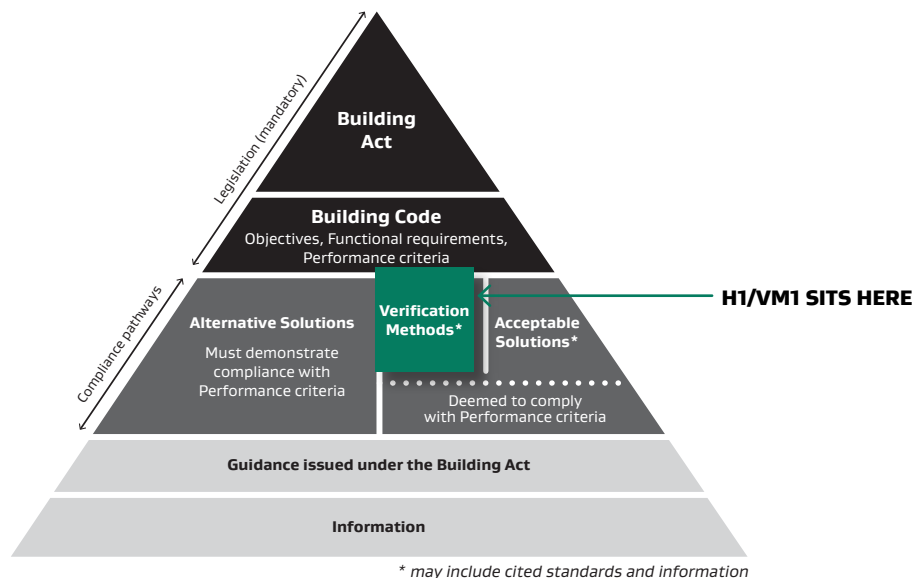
Legislation (mandatory)

Building Act

Building Code
Objectives, Functional requirements, Performance criteria

Compliance pathways

Alternative Solutions
Must demonstrate compliance with Performance criteria

Verification Methods*

H1/VM1 SITS HERE

Acceptable Solutions*

Deemed to comply with Performance criteria

Guidance issued under the Building Act

Information

* may include cited standards and information